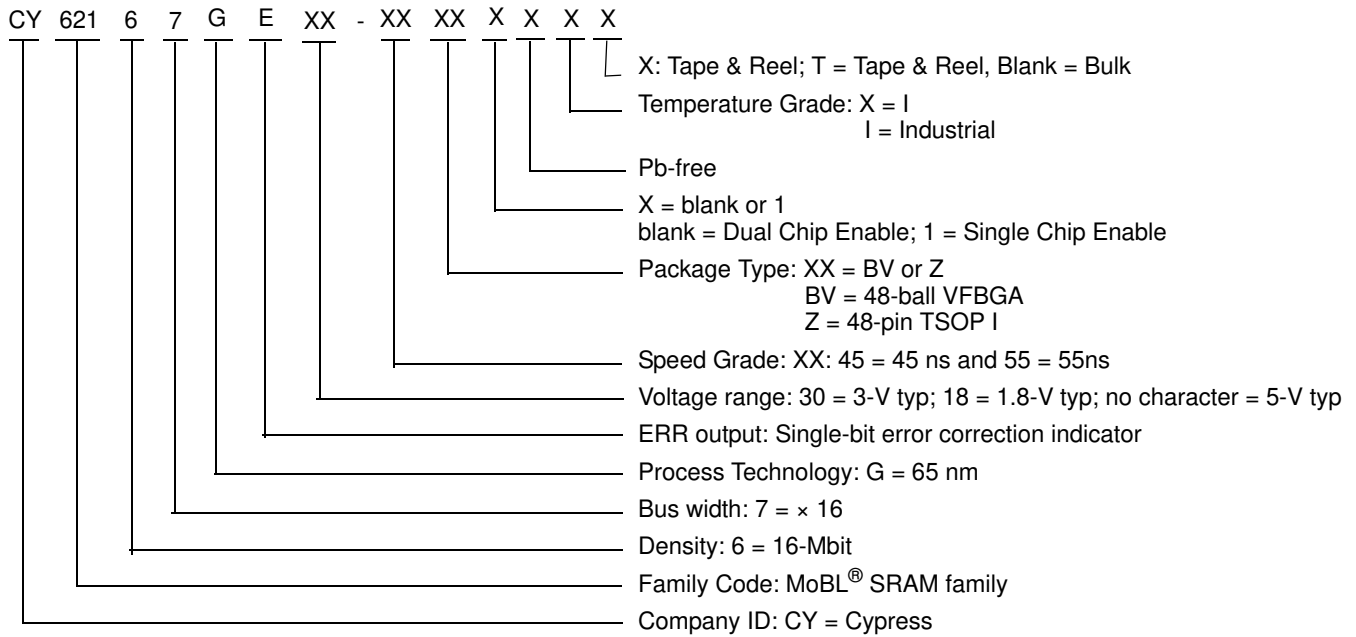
CY 621 6 7 G E XX - XX XX X X X X

X: Tape & Reel; T = Tape & Reel, Blank = Bulk

Temperature Grade: X = I
I = Industrial

Pb-free

X = blank or 1
blank = Dual Chip Enable; 1 = Single Chip Enable

Package Type: XX = BV or Z
BV = 48-ball VFBGA
Z = 48-pin TSOP I

Speed Grade: XX: 45 = 45 ns and 55 = 55ns

Voltage range: 30 = 3-V typ; 18 = 1.8-V typ; no character = 5-V typ

ERR output: Single-bit error correction indicator

Process Technology: G = 65 nm

Bus width: 7 = × 16

Density: 6 = 16-Mbit

Family Code: MoBL® SRAM family

Company ID: CY = Cypress